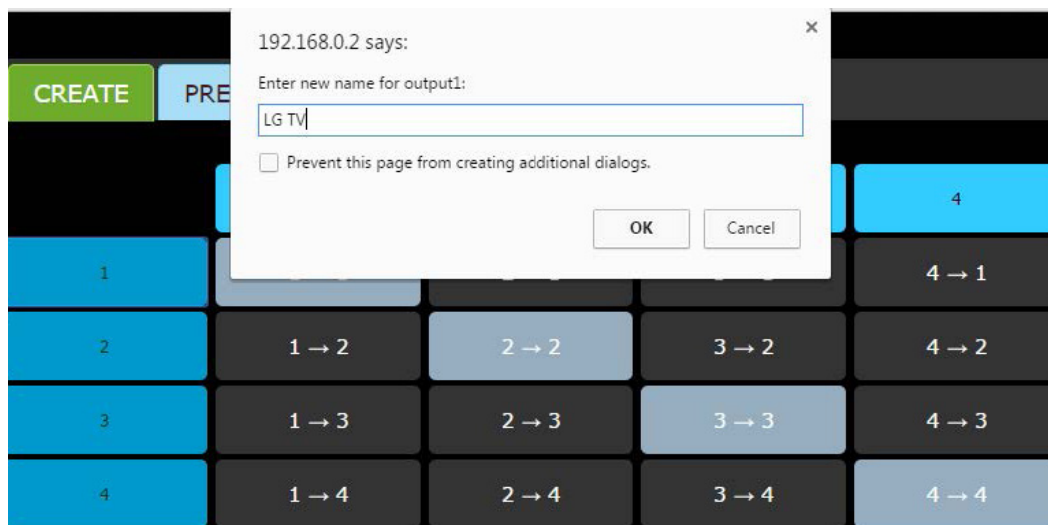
CREATE

PRE

192.168.0.2 says:

×

Enter new name for output1:

LG TV

Prevent this page from creating additional dialogs.

OK

Cancel

4

1

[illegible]

4 → 1

2

1 → 2

2 → 2

3 → 2

4 → 2

3

1 → 3

2 → 3

3 → 3

4 → 3

4

1 → 4

2 → 4

3 → 4

4 → 4